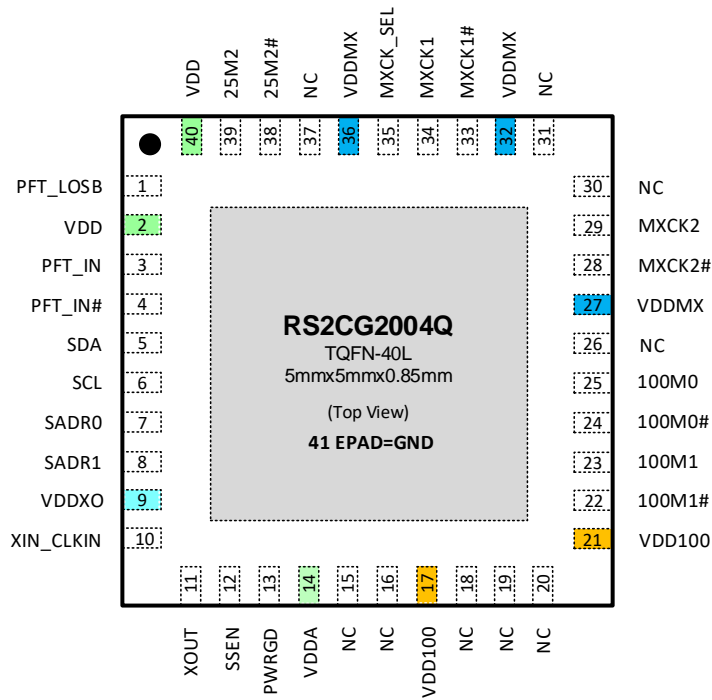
VDD 25M2 25M2# NC VDDMX MXCK_SEL MXCK1 MXCK1# VDDMX NC

40 39 38 37 36 35 34 33 32 31

PFT_LOSB 1
VDD 2
PFT_IN 3
PFT_IN# 4
SDA 5
SCL 6
SADR0 7
SADR1 8
VDDXO 9
XIN_CLKIN 10

30 NC
29 MXCK2
28 MXCK2#
27 VDDMX
26 NC
25 100M0
24 100M0#
23 100M1
22 100M1#
21 VDD100

RS2CG2004Q
TQFN-40L
5mmx5mmx0.85mm

(Top View)

41 EPAD=GND

11 12 13 14 15 16 17 18 19 20

XOUT SSEN PWRGD VDDA NC NC VDD100 NC NC NC